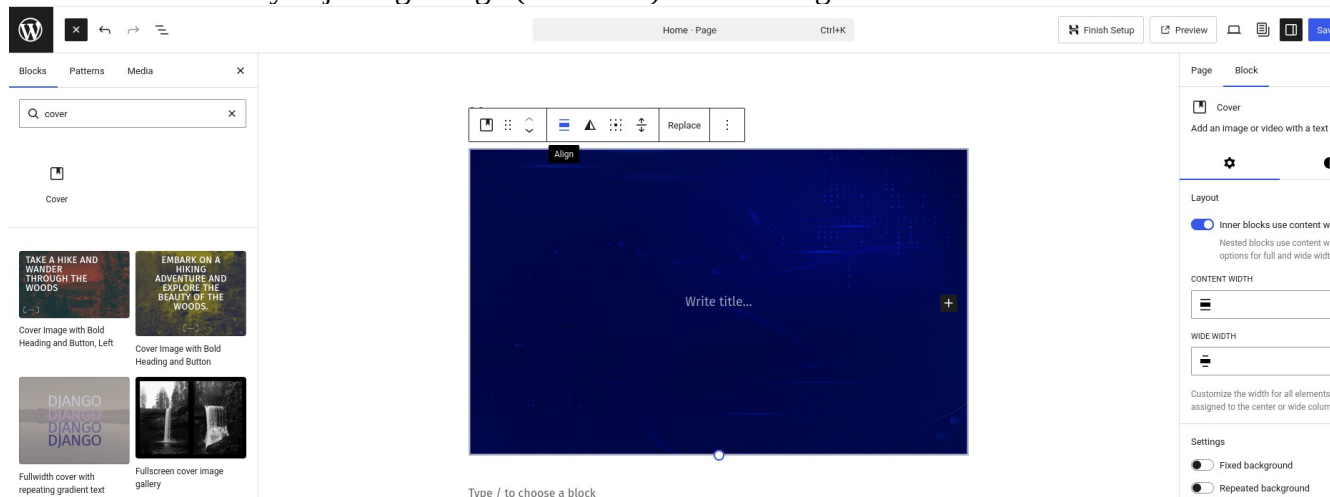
Home · Page Ctrl+K

Finish Setup

Preview

Sa

Blocks Patterns Media

cover

Cover

TAKE A HIKE AND WANDER THROUGH THE WOODS

Cover Image with Bold Heading and Button, Left

EMBARK ON A HIKING ADVENTURE AND EXPLORE THE BEAUTY OF THE WOODS.

Cover Image with Bold Heading and Button

DJANGO DJANGO DJANGO DJANGO

Fullwidth cover with repeating gradient text

Fullscreen cover image gallery

Replace

Align

Write title...

Type / to choose a block

Page Block

Cover

Add an image or video with a text

Layout

Inner blocks use content w

Nested blocks use content w options for full and wide widt

CONTENT WIDTH

WIDE WIDTH

Customize the width for all elements assigned to the center or wide colum

Settings

Fixed background

Repeated background